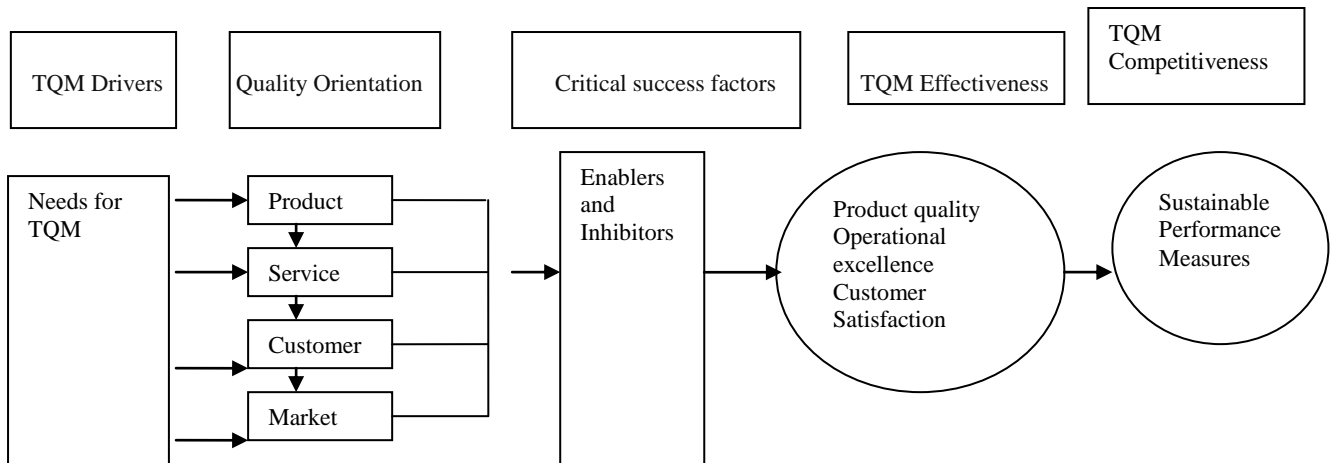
TQM Drivers

Quality Orientation

Critical success factors

TQM Effectiveness

TQM Competitiveness

Needs for TQM

Product

Service

Customer

Market

Enablers and Inhibitors

Product quality Operational excellence Customer Satisfaction

Sustainable Performance Measures